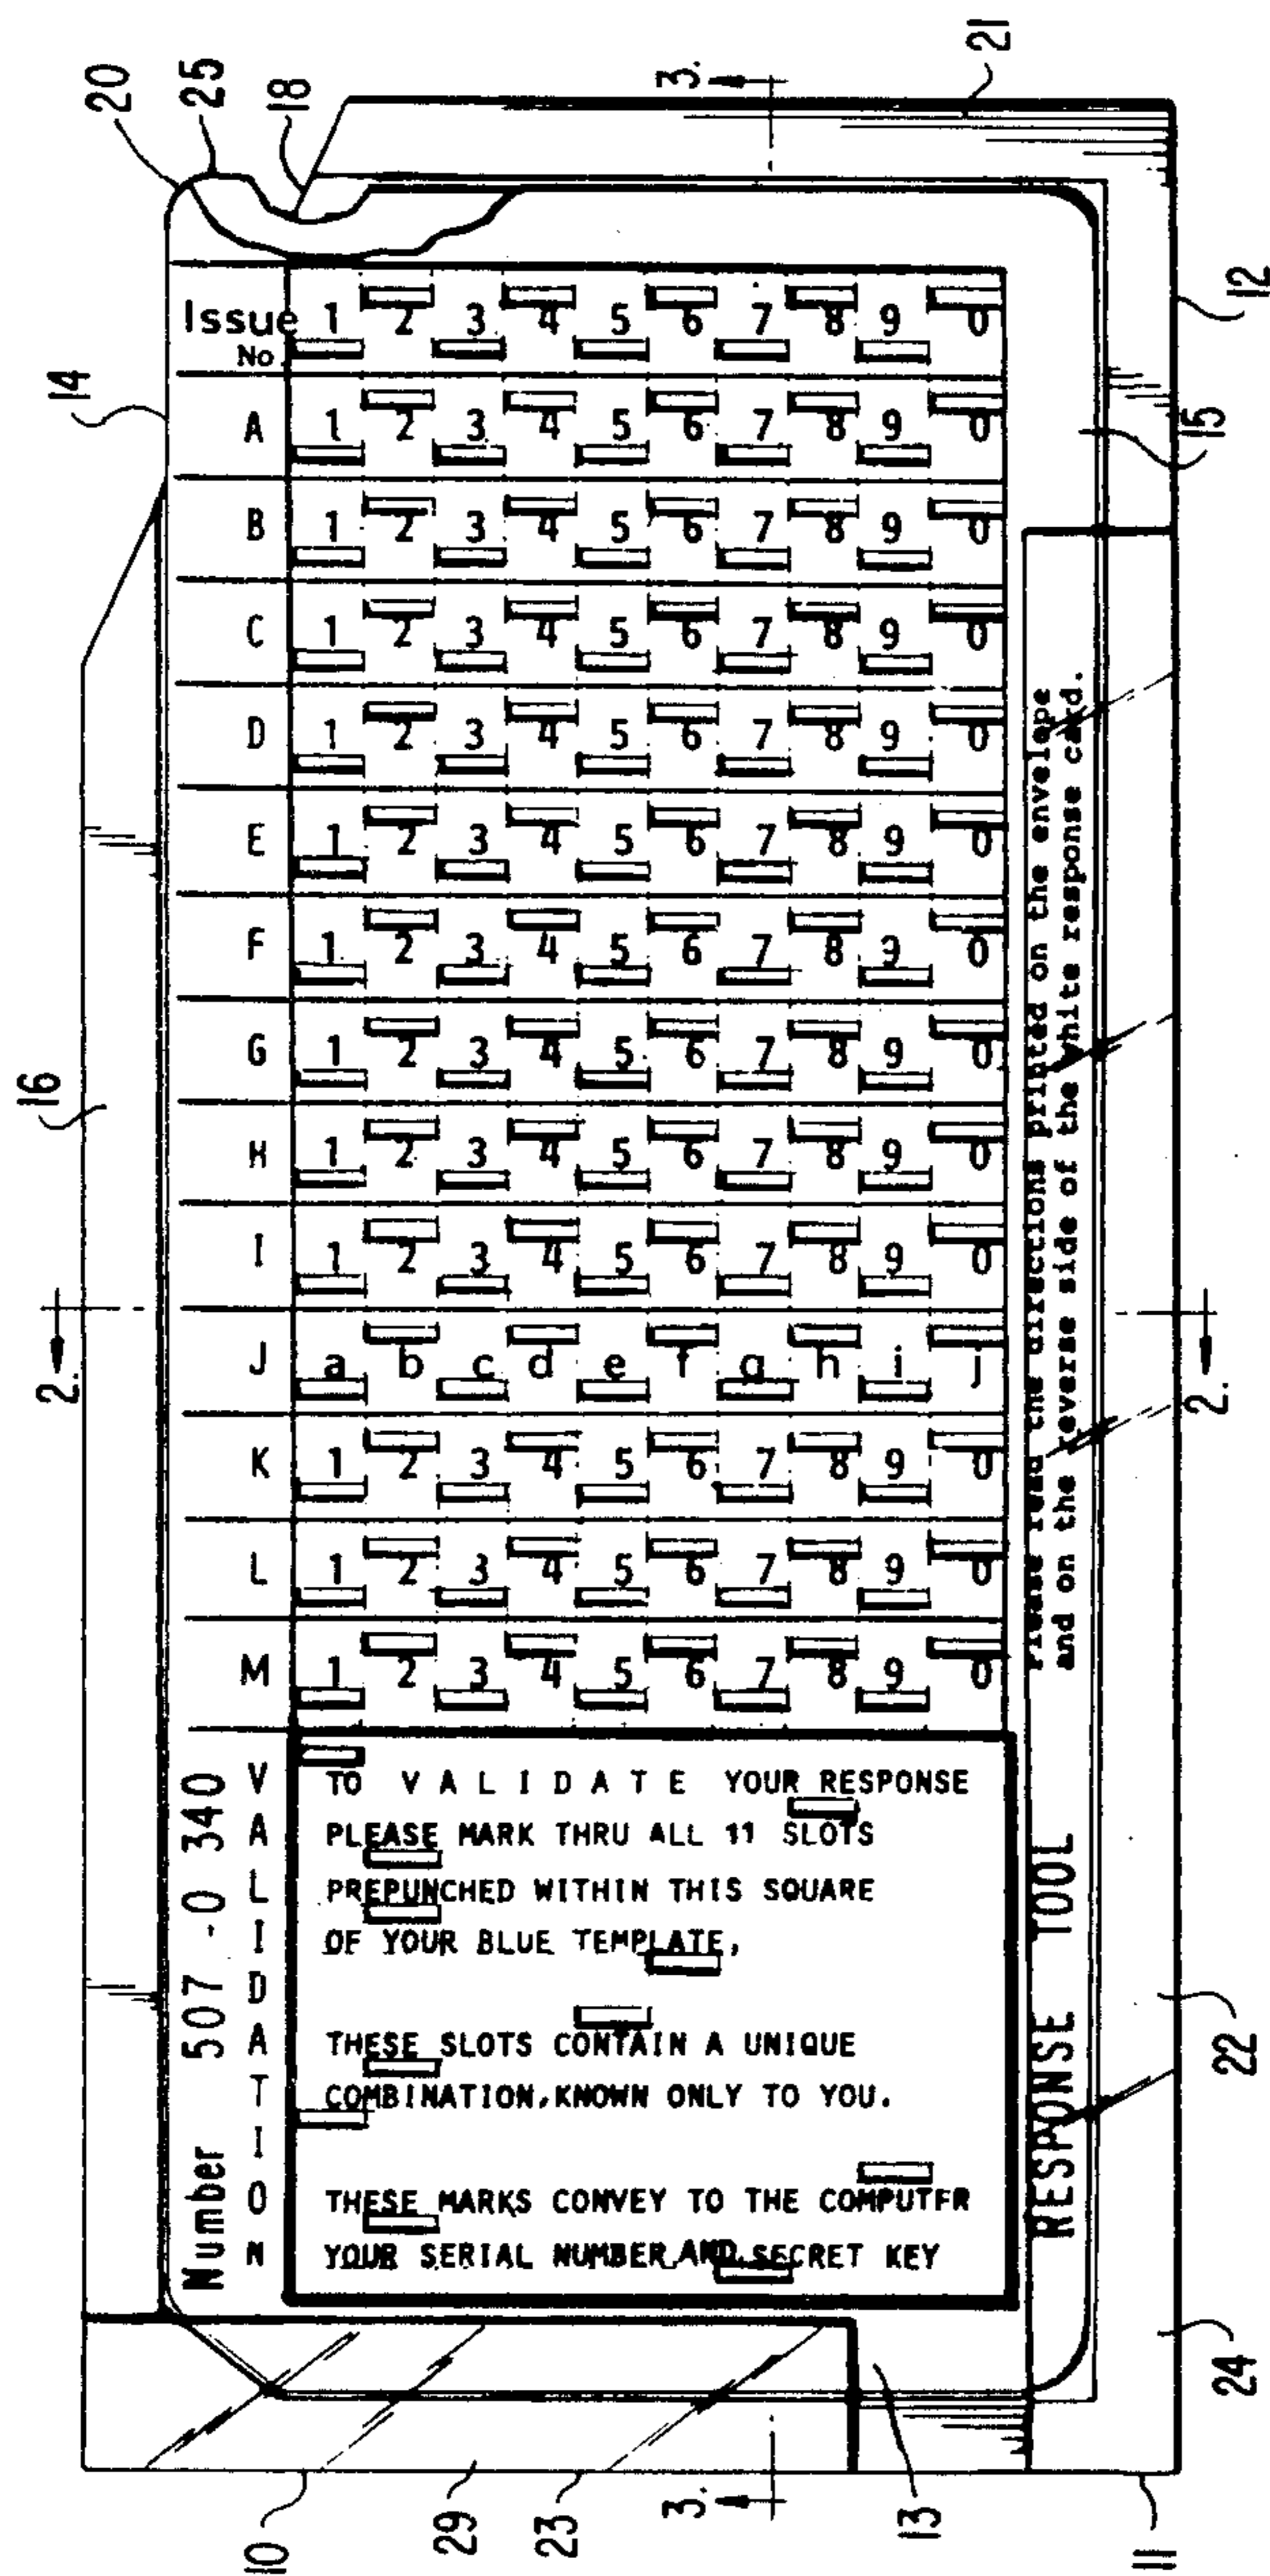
20 25 18 3 21

12

Issue No 1 2 3 4 5 6 7 8 9 0

14

A 1 2 3 4 5 6 7 8 9 0

15

B 1 2 3 4 5 6 7 8 9 0

C 1 2 3 4 5 6 7 8 9 0

D 1 2 3 4 5 6 7 8 9 0

E 1 2 3 4 5 6 7 8 9 0

F 1 2 3 4 5 6 7 8 9 0

16

G 1 2 3 4 5 6 7 8 9 0

H 1 2 3 4 5 6 7 8 9 0

I 1 2 3 4 5 6 7 8 9 0

2 J a b c d e f g h i j 2

K 1 2 3 4 5 6 7 8 9 0

L 1 2 3 4 5 6 7 8 9 0

M 1 2 3 4 5 6 7 8 9 0

Please read the directions printed on the envelope and on the reverse side of the white response card.

Number 507 -0 340

VALIDATION

TO VALIDATE YOUR RESPONSE PLEASE MARK THRU ALL 11 SLOTS PREPUNCHED WITHIN THIS SOUARE OF YOUR BLUE TEMPLATE,

THESE SLOTS CONTAIN A UNIQUE COMBINATION,KNOWN ONLY TO YOU.

THESE MARKS CONVEY TO THE COMPUTFR YOUR SERIAL NUMBER AND SECRET KEY

RESPONSE TOOL

22

24

10 29 23 3 13 11